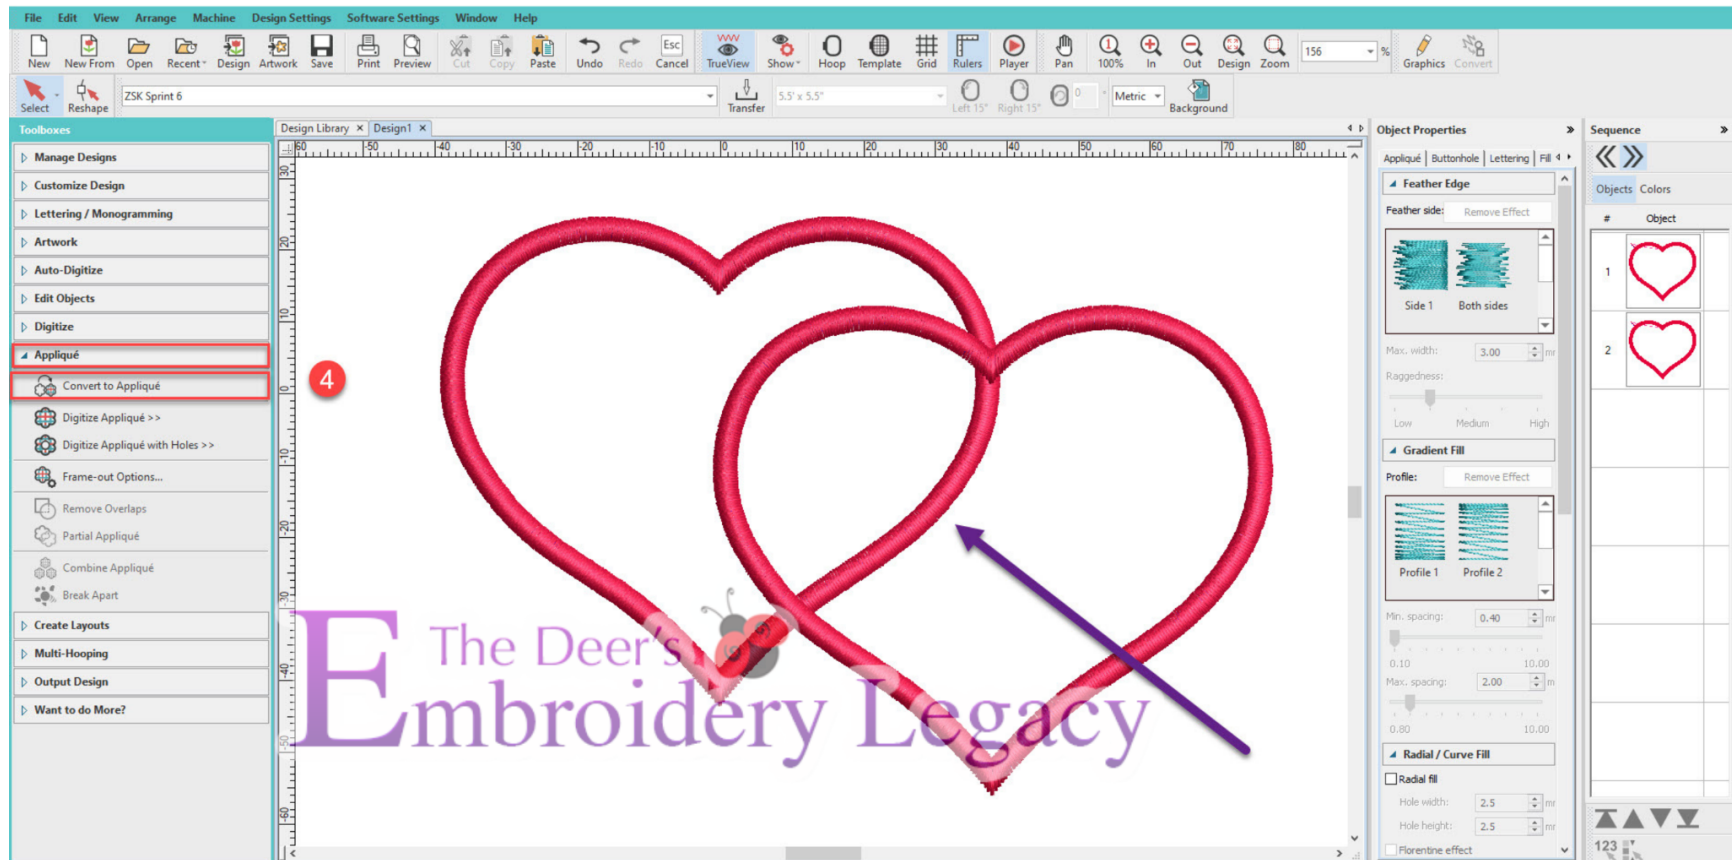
File Edit View Arrange Machine Design Settings Software Settings Window Help

New New From Open Recent Design Artwork Save Print Preview Cut Copy Paste Undo Redo Esc Cancel TrueView Show Hoop Template Grid Rulers Player Pan 100% In Out Design Zoom 156 % Graphics Convert

Select Reshape ZSK Sprint 6 Transfer 5.5" x 5.5" Left 15° Right 15° 0 Metric Background

Toolboxes

Manage Designs
Customize Design
Lettering / Monogramming
Artwork
Auto-Digitize
Edit Objects
Digitize
Appliqué
Convert to Appliqué
Digitize Appliqué >>
Digitize Appliqué with Holes >>
Frame-out Options...
Remove Overlaps
Partial Appliqué
Combine Appliqué
Break Apart
Create Layouts
Multi-Hooping
Output Design
Want to do More?

4

Design Library × Design1 ×

60 50 40 30 20 10 0 10 20 30 40 50 60 70 80

30 20 10 0 10 20 30 40 50 60

The Deer's
Embroidery Legacy

Object Properties
Appliqué Buttonhole Lettering Fill
Feather Edge
Feather side: Remove Effect
Side 1 Both sides
Max. width: 3.00 mm
Raggedness:
Low Medium High
Gradient Fill
Profile: Remove Effect
Profile 1 Profile 2
Min. spacing: 0.40 mm
0.10 10.00
Max. spacing: 2.00 mm
0.80 10.00
Radial / Curve Fill
Radial fill
Hole width: 2.5 mm
Hole height: 2.5 mm
Florentine effect

Sequence
Objects Colors
# Object
1
2
123